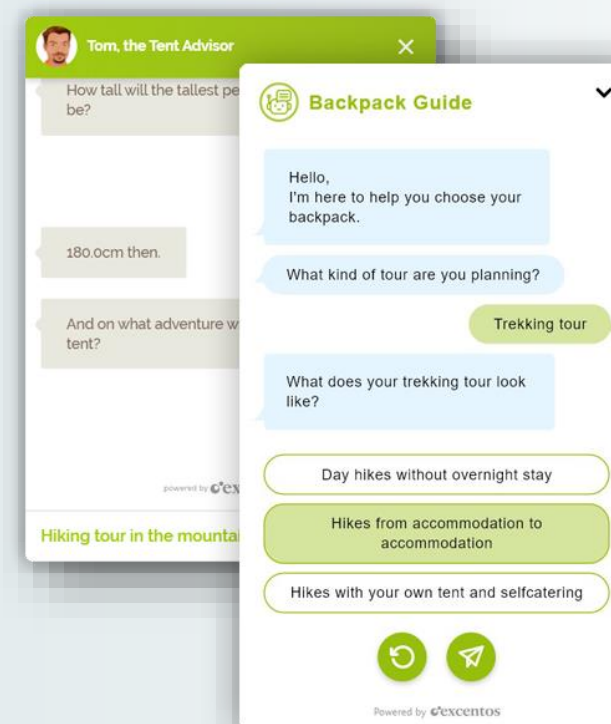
Tom, the Tent Advisor

How tall will the tallest pe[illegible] be?

180.0cm then.

And on what adventure w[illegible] tent?

powered by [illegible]

Hiking tour in the mounta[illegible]

Backpack Guide

Hello,
I'm here to help you choose your backpack.

What kind of tour are you planning?

Trekking tour

What does your trekking tour look like?

Day hikes without overnight stay

Hikes from accommodation to accommodation

Hikes with your own tent and selfcatering

Powered by excentos